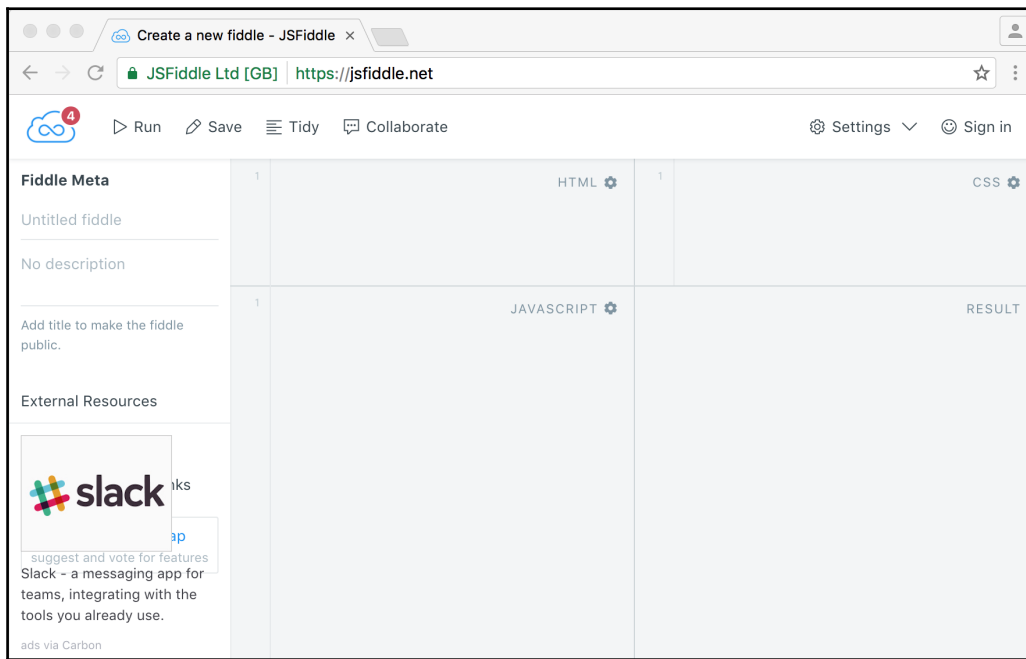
Create a new fiddle - JSFiddle ×

JSFiddle Ltd [GB] https://jsfiddle.net

4

Run Save Tidy Collaborate

Settings Sign in

Fiddle Meta

Untitled fiddle

No description

Add title to make the fiddle public.

External Resources

slack

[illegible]nks

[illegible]ap

suggest and vote for features

Slack - a messaging app for teams, integrating with the tools you already use.

ads via Carbon

1

HTML

1

CSS

1

JAVASCRIPT

RESULT